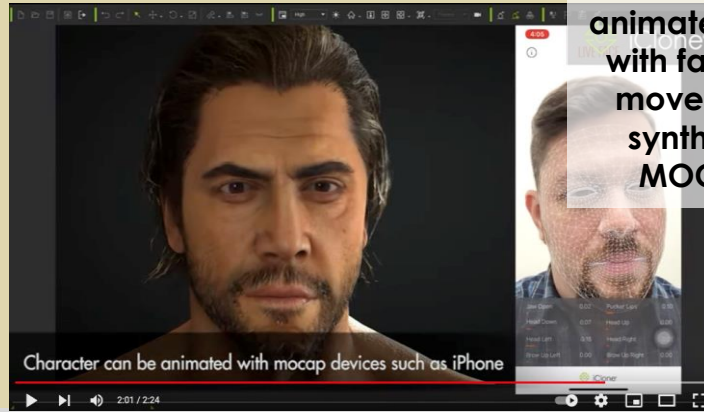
animate
with fa
move
synth
MOC

4:05

iClone

Character can be animated with mocap devices such as iPhone

Jaw Open 0.07
Pucker Lips 0.12
Head Down 0.07
Head Up 0.00
Head Left 0.18
Head Right 0.00
Brow Up Left 0.00
Brow Up Right 0.00

iClone

2:01 / 2:24